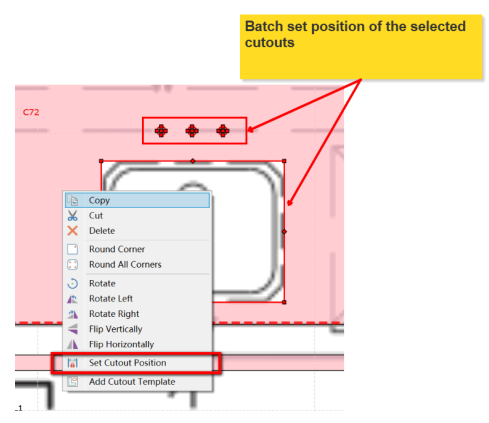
Batch set position of the selected cutouts

C72

Copy
Cut
Delete
Round Corner
Round All Corners
Rotate
Rotate Left
Rotate Right
Flip Vertically
Flip Horizontally
Set Cutout Position
Add Cutout Template

-1